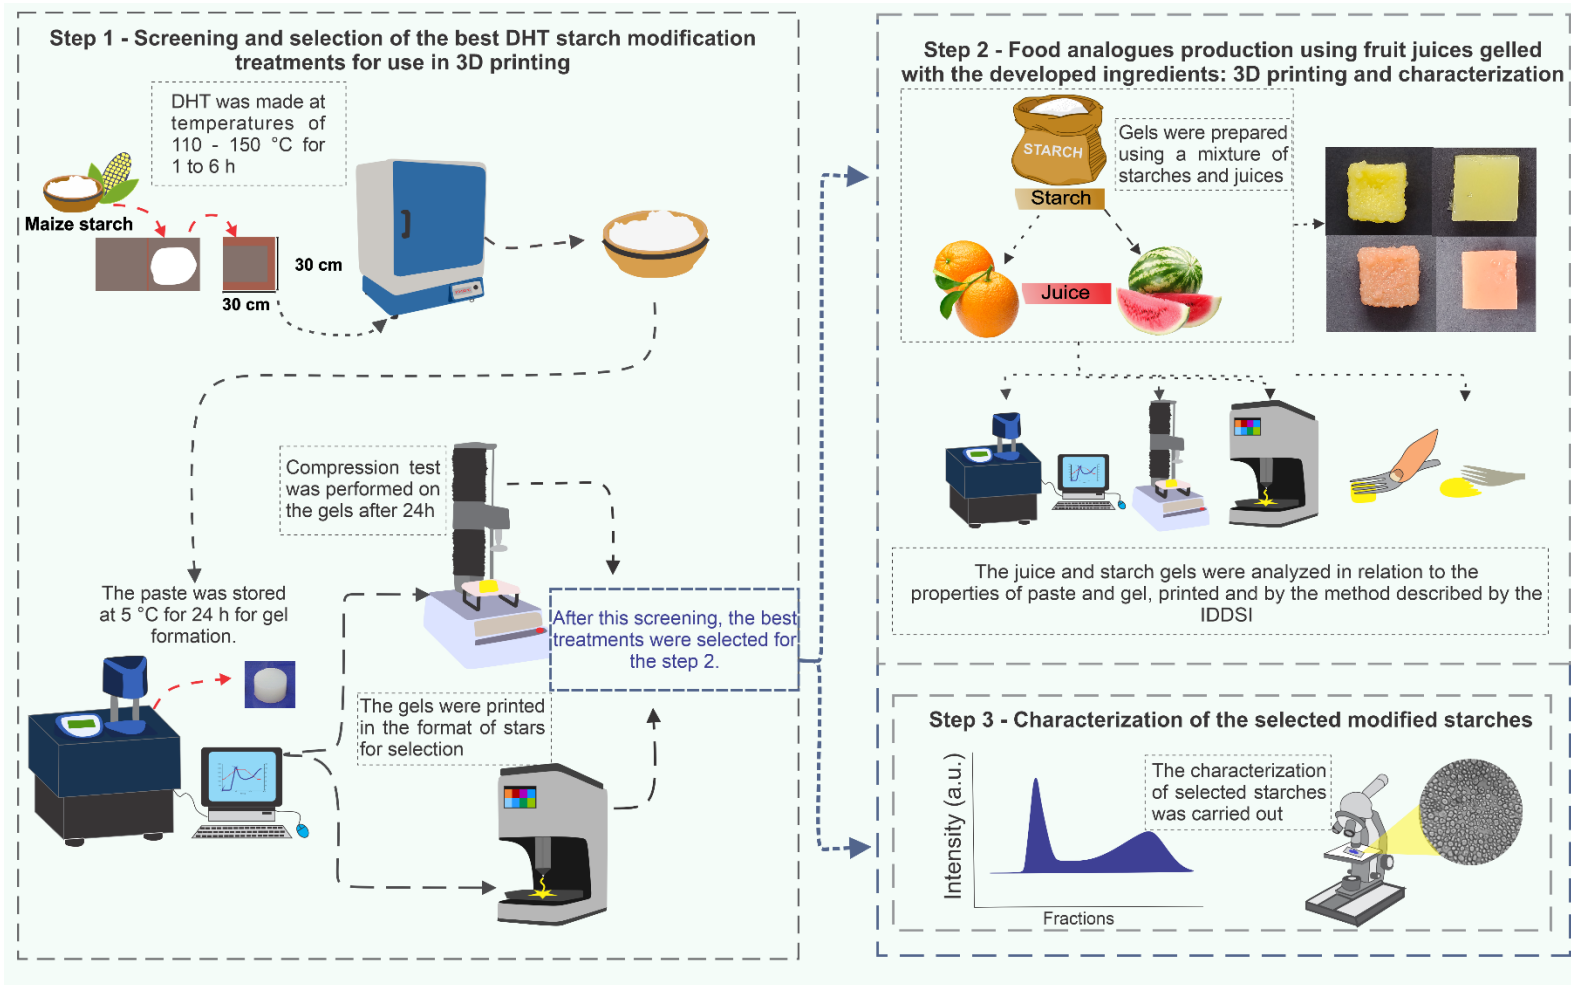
Step 1 - Screening and selection of the best DHT starch modification treatments for use in 3D printing

DHT was made at temperatures of 110 - 150 °C for 1 to 6 h

Maize starch

30 cm

30 cm

The paste was stored at 5 °C for 24 h for gel formation.

Compression test was performed on the gels after 24h

After this screening, the best treatments were selected for the step 2.

The gels were printed in the format of stars for selection

Step 2 - Food analogues production using fruit juices gelled with the developed ingredients: 3D printing and characterization

STARCH

Starch

Gels were prepared using a mixture of starches and juices

Juice

The juice and starch gels were analyzed in relation to the properties of paste and gel, printed and by the method described by the IDDSI

Step 3 - Characterization of the selected modified starches

Intensity (a.u.)

Fractions

The characterization of selected starches was carried out